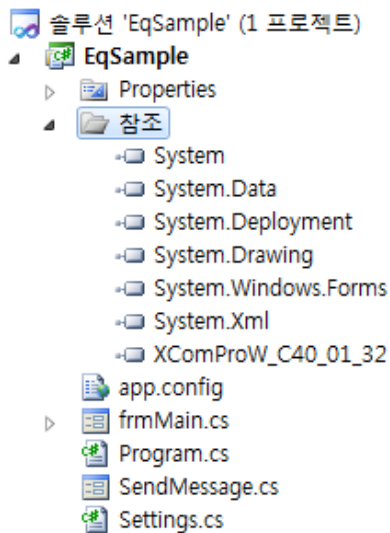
솔루션 'EqSample' (1 프로젝트)
EqSample
Properties
참조
System
System.Data
System.Deployment
System.Drawing
System.Windows.Forms
System.Xml
XComProW_C40_01_32
app.config
frmMain.cs
Program.cs
SendMessage.cs
Settings.cs